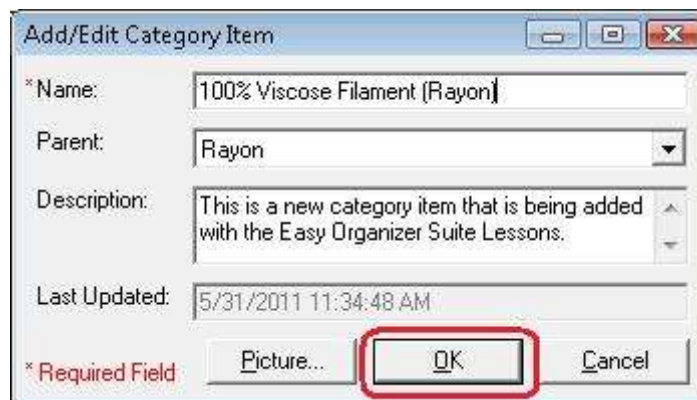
Add/Edit Category Item

*Name: 100% Viscose Filament (Rayon)

Parent: Rayon

Description: This is a new category item that is being added with the Easy Organizer Suite Lessons.

Last Updated: 5/31/2011 11:34:48 AM

* Required Field

Picture...

OK

Cancel